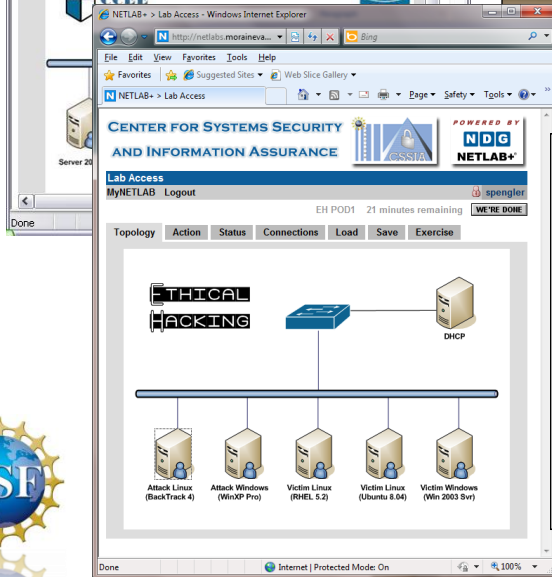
Server 20

Done

NETLAB+ > Lab Access - Windows Internet Explorer

http://netlabs.moraineva...

Bing

File Edit View Favorites Tools Help

Favorites | Suggested Sites | Web Slice Gallery

NETLAB+ > Lab Access

Page | Safety | Tools

CENTER FOR SYSTEMS SECURITY AND INFORMATION ASSURANCE

CSSIA

POWERED BY NDG NETLAB+

Lab Access

MyNETLAB Logout

spengler

EH POD1 21 minutes remaining WE'RE DONE

Topology | Action | Status | Connections | Load | Save | Exercise

ETHICAL HACKING

DHCP

Attack Linux (BackTrack 4)

Attack Windows (WinXP Pro)

Victim Linux (RHEL 5.2)

Victim Linux (Ubuntu 8.04)

Victim Windows (Win 2003 Svr)

Done

Internet | Protected Mode: On

100%